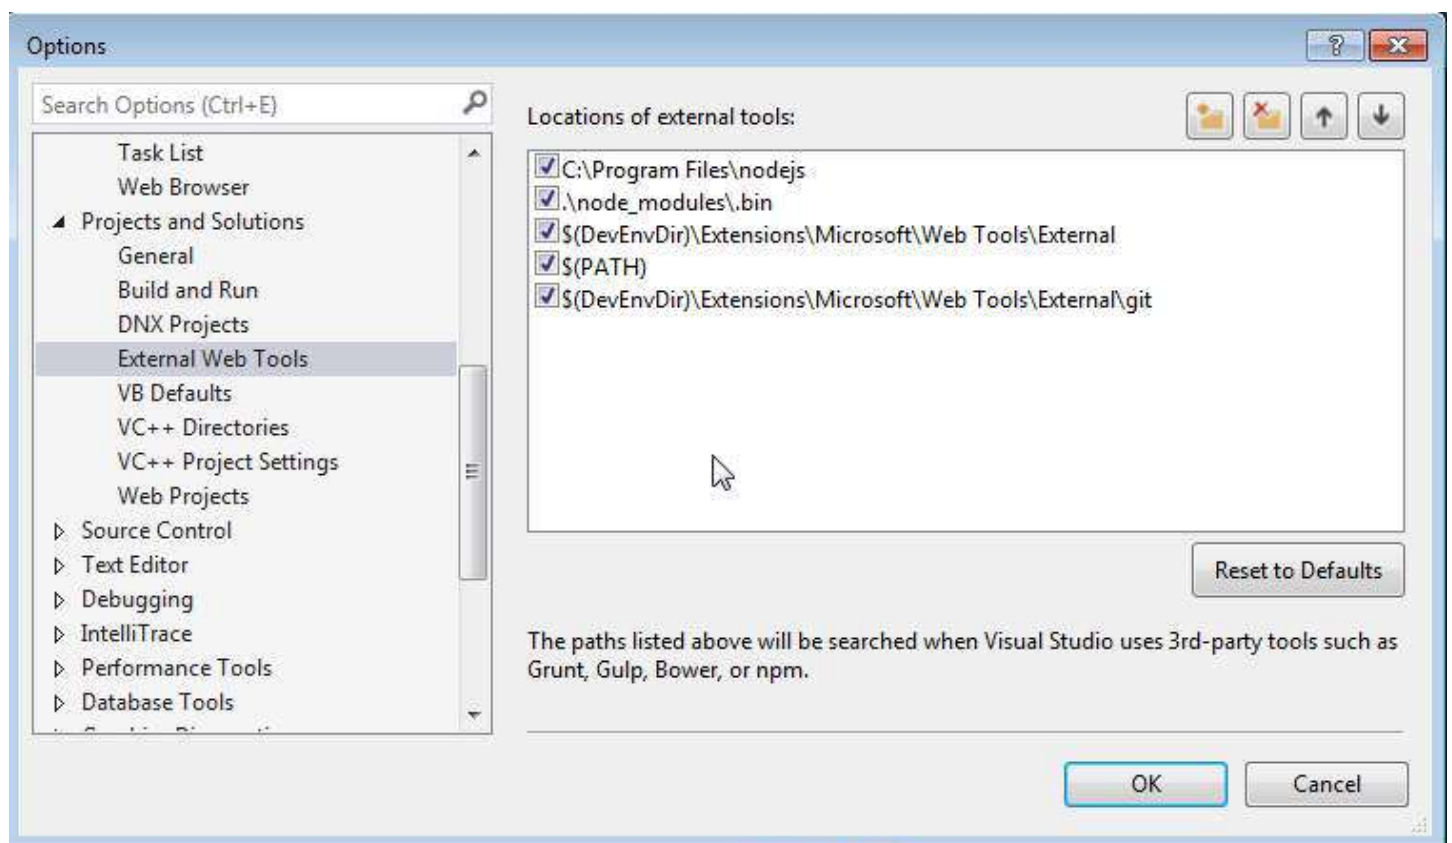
Options

?

Search Options (Ctrl+E)

Task List
Web Browser
Projects and Solutions
General
Build and Run
DNX Projects
External Web Tools
VB Defaults
VC++ Directories
VC++ Project Settings
Web Projects
Source Control
Text Editor
Debugging
IntelliTrace
Performance Tools
Database Tools
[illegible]

Locations of external tools:

C:\Program Files\nodejs
.\node_modules\.bin
$(DevEnvDir)\Extensions\Microsoft\Web Tools\External
$(PATH)
$(DevEnvDir)\Extensions\Microsoft\Web Tools\External\git

Reset to Defaults

The paths listed above will be searched when Visual Studio uses 3rd-party tools such as Grunt, Gulp, Bower, or npm.

OK

Cancel